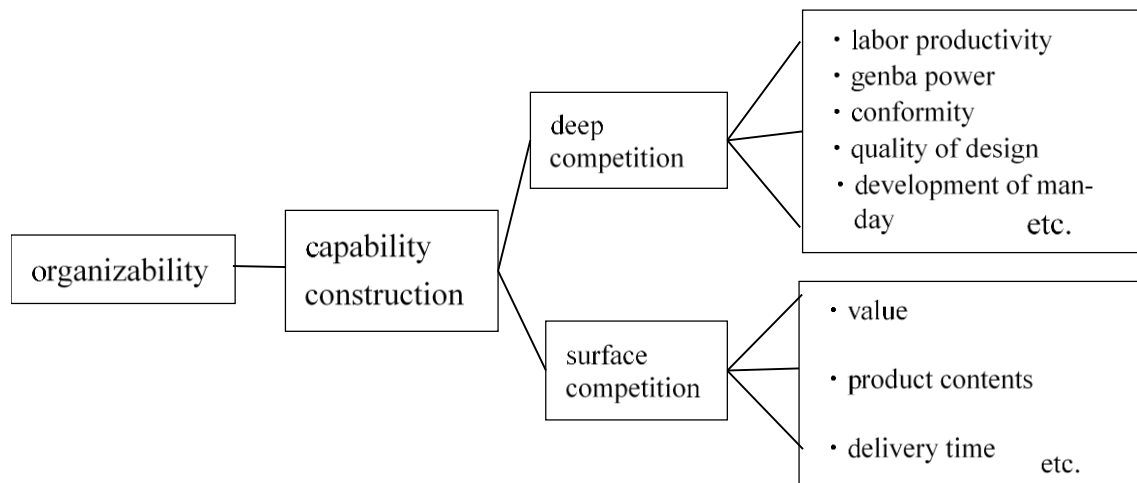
organizability

capability construction

deep competition

・labor productivity
・genba power
・conformity
・quality of design
・development of man-day etc.

surface competition

・value
・product contents
・delivery time etc.